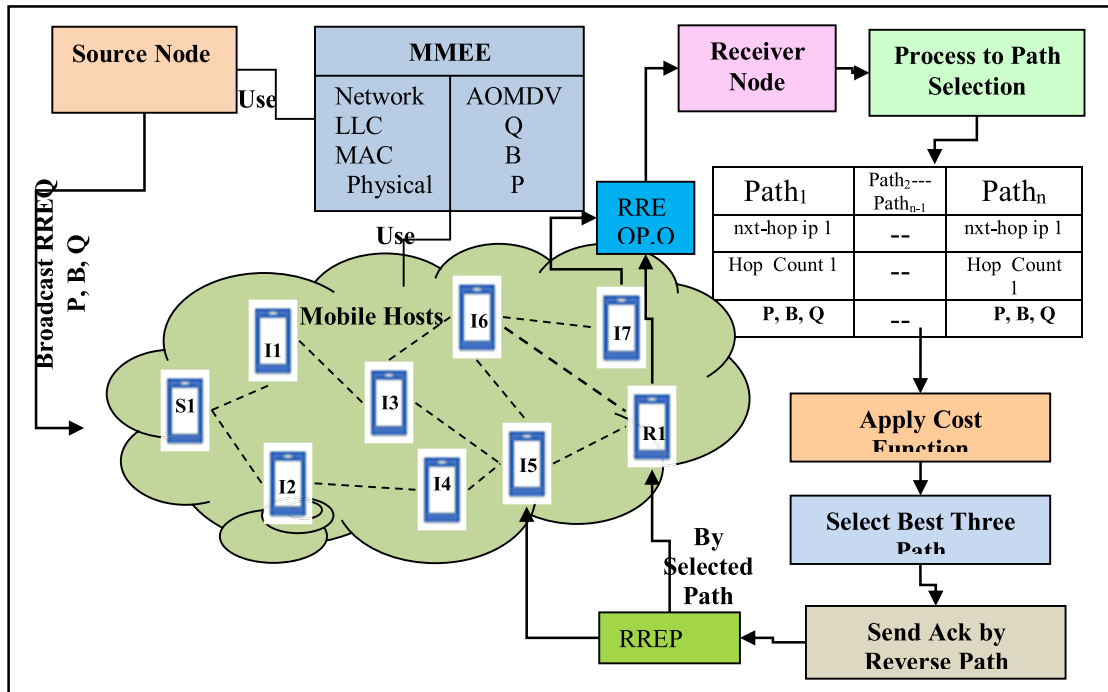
Source Node

Use

MMEE

Network
LLC
MAC
Physical

AOMDV
Q
B
P

Use

Broadcast RREQ
P, B, Q

Receiver Node

Process to Path Selection

RRE OP.O

| Path$_1$ | Path$_2$--- Path$_{n-1}$ | Path$_n$ |
|---|---|---|
| nxt-hop ip 1 | -- | nxt-hop ip 1 |
| Hop Count 1 | -- | Hop Count 1 |
| P, B, Q | -- | P, B, Q |

Mobile Hosts

I1
I6
I7
S1
I3
R1
I2
I4
I5

Apply Cost Function

Select Best Three Path

By Selected Path

RREP

Send Ack by Reverse Path